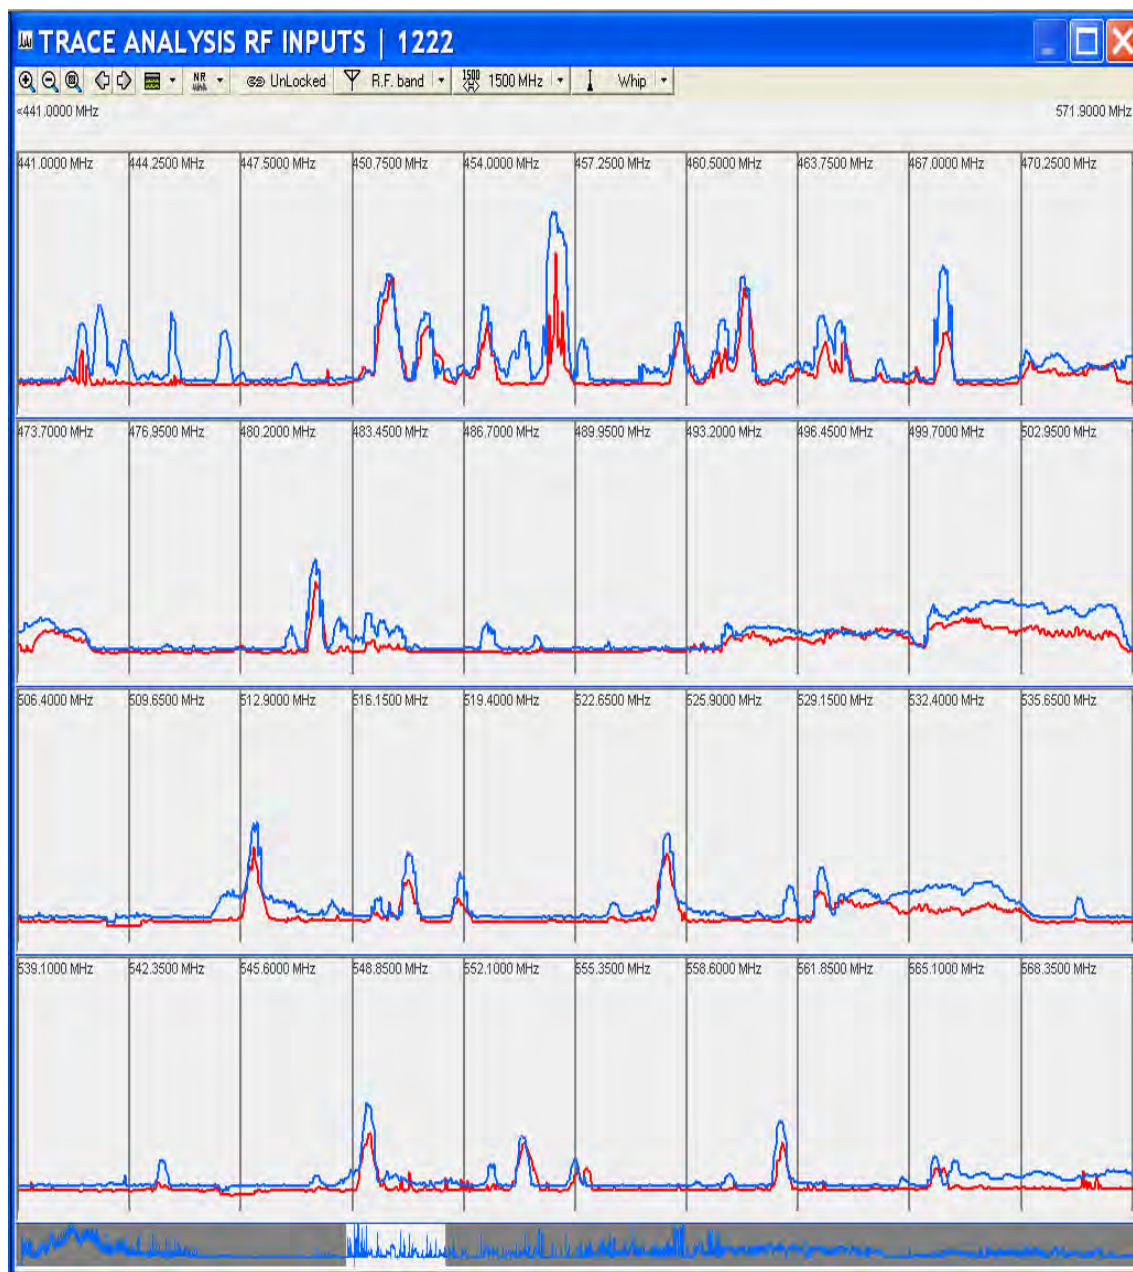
TRACE ANALYSIS RF INPUTS | 1222

NR
UnLocked
R.F. band
1500
1500 MHz
Whip

«441.0000 MHz
571.9000 MHz

441.0000 MHz 444.2500 MHz 447.5000 MHz 450.7500 MHz 454.0000 MHz 457.2500 MHz 460.5000 MHz 463.7500 MHz 467.0000 MHz 470.2500 MHz

473.7000 MHz 476.9500 MHz 480.2000 MHz 483.4500 MHz 486.7000 MHz 489.9500 MHz 493.2000 MHz 496.4500 MHz 499.7000 MHz 502.9500 MHz

506.4000 MHz 509.6500 MHz 512.9000 MHz 516.1500 MHz 519.4000 MHz 522.6500 MHz 525.9000 MHz 529.1500 MHz 532.4000 MHz 535.6500 MHz

539.1000 MHz 542.3500 MHz 545.6000 MHz 548.8500 MHz 552.1000 MHz 555.3500 MHz 558.6000 MHz 561.8500 MHz 565.1000 MHz 568.3500 MHz